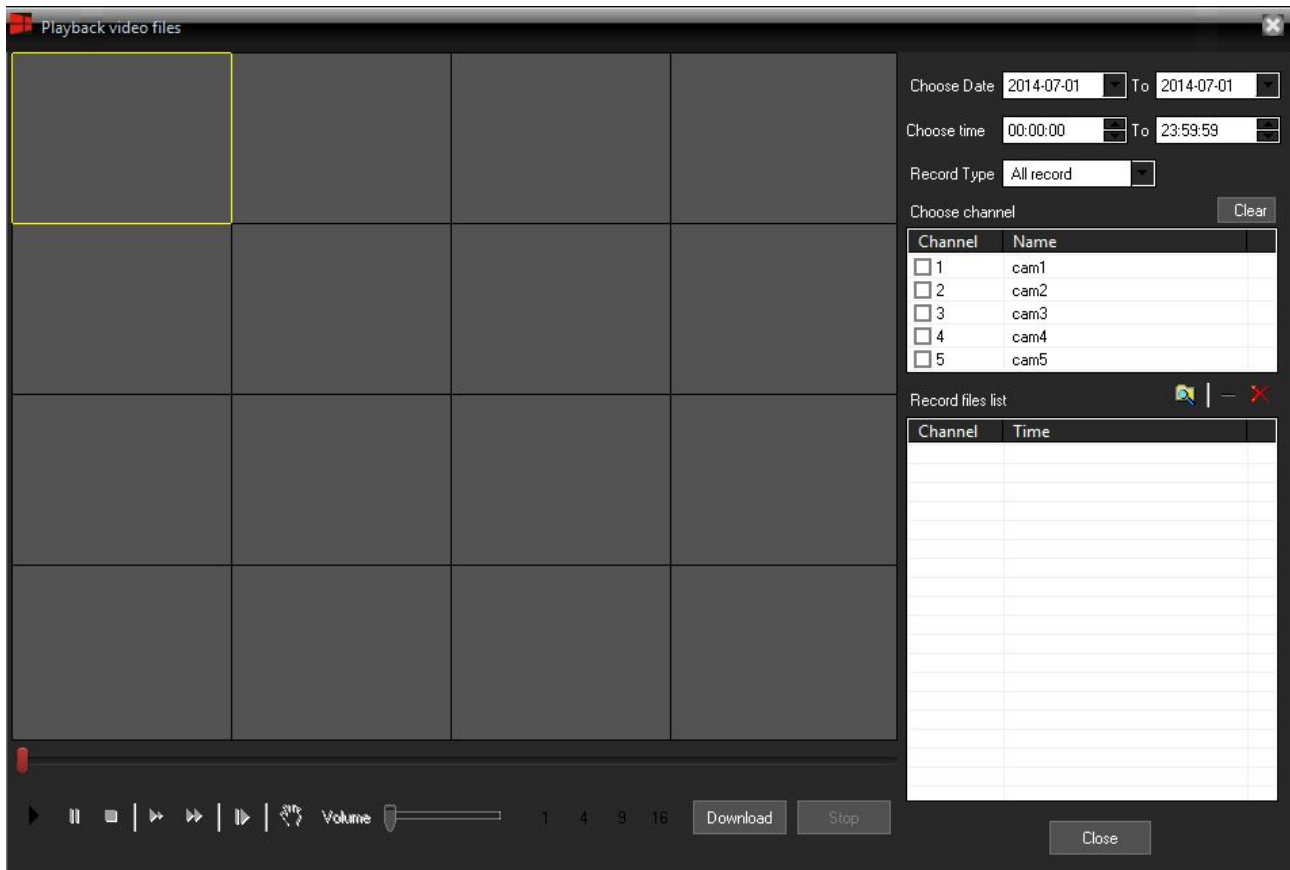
Playback video files

Choose Date 2014-07-01 To 2014-07-01

Choose time 00:00:00 To 23:59:59

Record Type All record

Choose channel Clear

| Channel | Name |
|---|---|
| 1 | cam1 |
| 2 | cam2 |
| 3 | cam3 |
| 4 | cam4 |
| 5 | cam5 |

Record files list

| Channel | Time |
|---|---|

Volume 1 4 9 16 Download Stop

Close